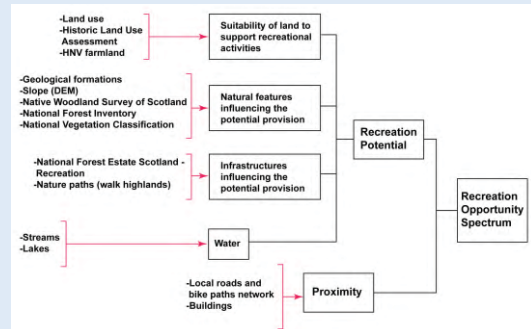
-Land use
-Historic Land Use Assessment
-HNV farmland

Suitability of land to support recreational activities

-Geological formations
-Slope (DEM)
-Native Woodland Survey of Scotland
-National Forest Inventory
-National Vegetation Classification

Natural features influencing the potential provision

Recreation Potential

-National Forest Estate Scotland - Recreation
-Nature paths (walk highlands)

Infrastructures influencing the potential provision

Recreation Opportunity Spectrum

-Streams
-Lakes

Water

-Local roads and bike paths network
-Buildings

Proximity